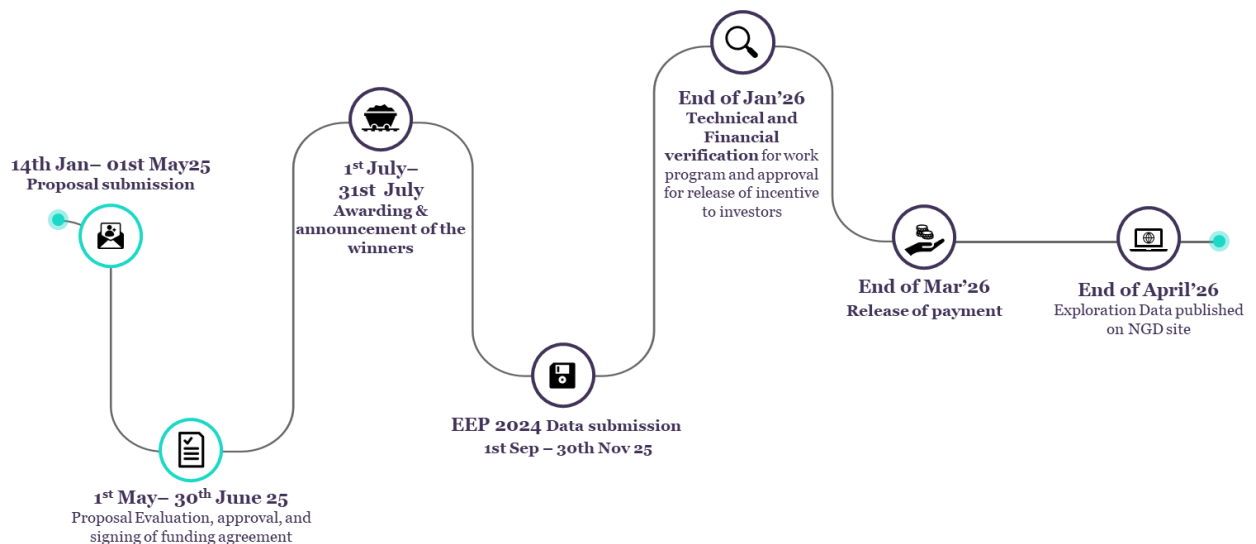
14th Jan– 01st May25
Proposal submission

1$^{st}$ May– 30$^{th}$ June 25
Proposal Evaluation, approval, and signing of funding agreement

1$^{st}$ July– 31st July
Awarding & announcement of the winners

EEP 2024 Data submission
1st Sep – 30th Nov 25

End of Jan'26
Technical and Financial verification for work program and approval for release of incentive to investors

End of Mar'26
Release of payment

End of April'26
Exploration Data published on NGD site